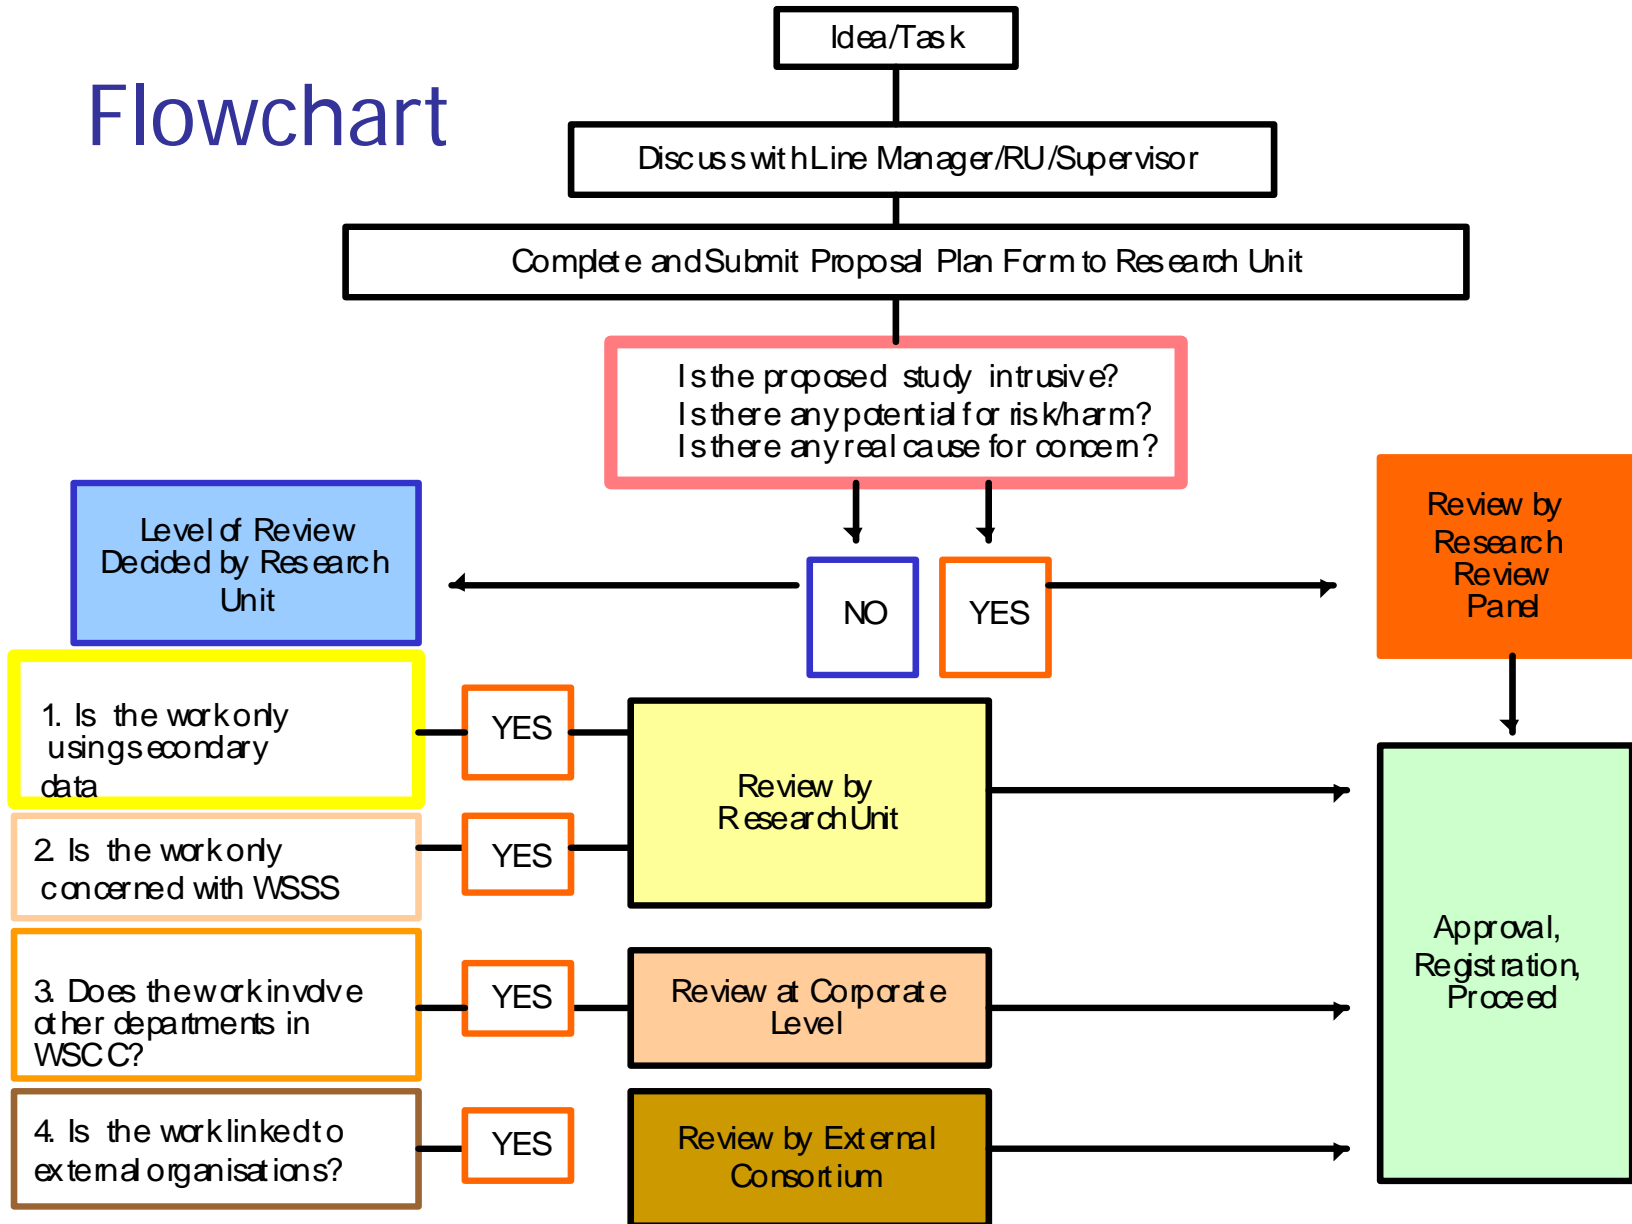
Flowchart

Idea/Task

Discuss with Line Manager/RU/Supervisor

Complete and Submit Proposal Plan Form to Research Unit

Is the proposed study intrusive?
Is there any potential for risk/harm?
Is there any real cause for concern?

Level of Review Decided by Research Unit

NO

YES

Review by Research Review Panel

1. Is the work only using secondary data

YES

2. Is the work only concerned with WSSS

YES

Review by Research Unit

3. Does the work involve other departments in WSCC?

YES

Review at Corporate Level

4. Is the work linked to external organisations?

YES

Review by External Consortium

Approval, Registration, Proceed